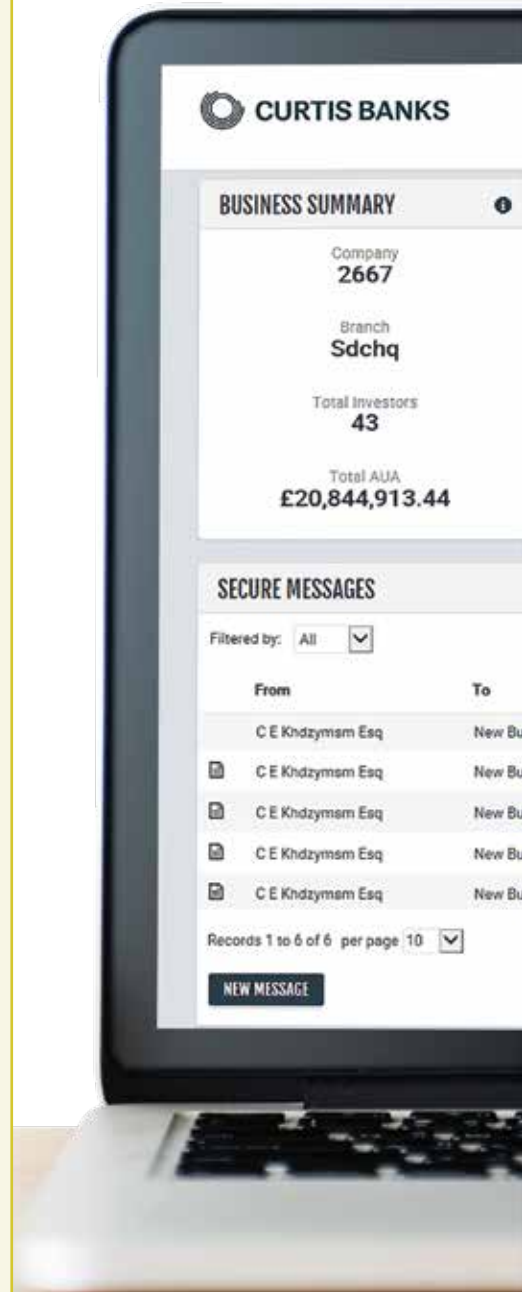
CURTIS BANKS

BUSINESS SUMMARY

Company
2667

Branch
Sdchq

Total Investors
43

Total AUA
£20,844,913.44

SECURE MESSAGES

Filtered by: All

| From | To |
|---|---|
| C E Kndzymsm Esq | New Bu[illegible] |
| C E Kndzymsm Esq | New Bu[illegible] |
| C E Kndzymsm Esq | New Bu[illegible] |
| C E Kndzymsm Esq | New Bu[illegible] |
| C E Kndzymsm Esq | New Bu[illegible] |

Records 1 to 6 of 6 per page 10

NEW MESSAGE